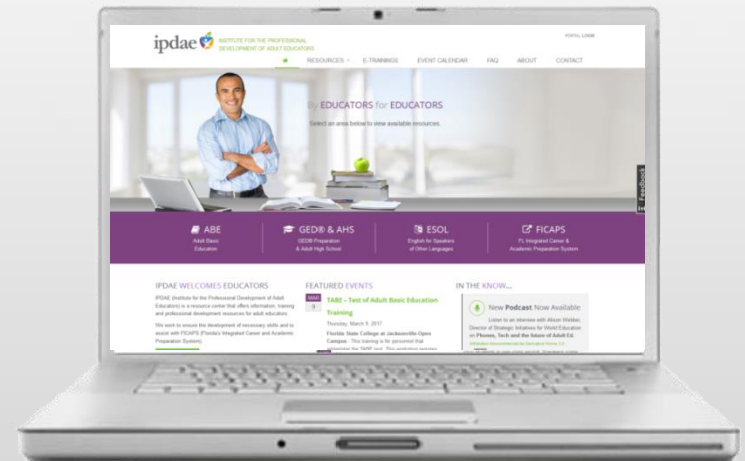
ipdae INSTITUTE FOR THE PROFESSIONAL DEVELOPMENT OF ADULT EDUCATORS

PORTAL LOGIN

RESOURCES E-TRAININGS EVENT CALENDAR FAQ ABOUT CONTACT

By EDUCATORS for EDUCATORS

Select an area below to view available resources.

Feedback

ABE
Adult Basic Education

GED® & AHS
GED® Preparation & Adult High School

ESOL
English for Speakers of Other Languages

FICAPS
FL Integrated Career & Academic Preparation System

IPDAE WELCOMES EDUCATORS

IPDAE (Institute for the Professional Development of Adult Educators) is a resource center that offers information, training and professional development resources for adult education.

We work to ensure the development of necessary skills and to assist with FICAPS (Florida's Integrated Career and Academic Preparation System).

FEATURED EVENTS

MAR 9

TABE - Test of Adult Basic Education Training

Thursday, March 9, 2017

Florida State College at Jacksonville Open Campus - This training is for personnel that administer the TABE test. The workshop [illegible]

IN THE KNOW...

New Podcast Now Available

Listen to an interview with Alison Webber, Director of Strategic Initiatives for World Education on Phones, Tech and the future of Adult Ed.

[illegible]